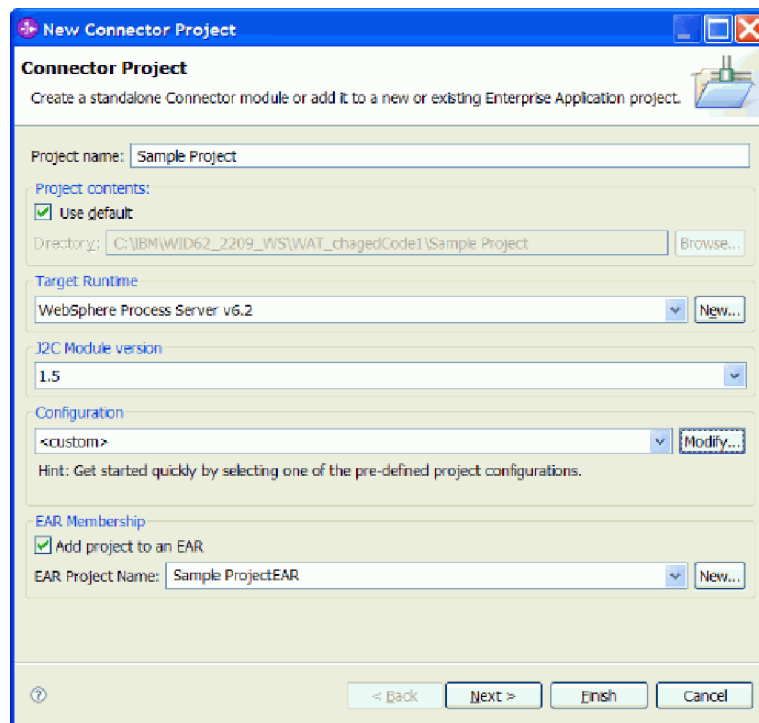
New Connector Project

Connector Project

Create a standalone Connector module or add it to a new or existing Enterprise Application project.

Project name: Sample Project

Project contents:

Use default

Directory: C:\IBM\WID62_2209_WS\WAT_chagedCode1\Sample Project Browse...

Target Runtime

WebSphere Process Server v6.2 New...

J2C Module version

1.5

Configuration

<custom> Modify...

Hint: Get started quickly by selecting one of the pre-defined project configurations.

EAR Membership

Add project to an EAR

EAR Project Name: Sample ProjectEAR New...

< Back Next > Finish Cancel